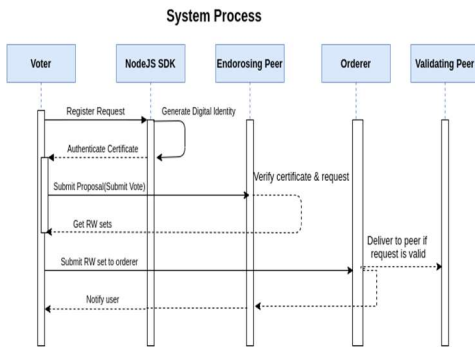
System Process

Voter

NodeJS SDK

Endorosing Peer

Orderer

Validating Peer

Register Request

Generate Digital Identity

Authenticate Certificate

Submit Proposal(Submit Vote)

Verify certificate & request

Get RW sets

Deliver to peer if request is valid

Submit RW set to orderer

Notify user